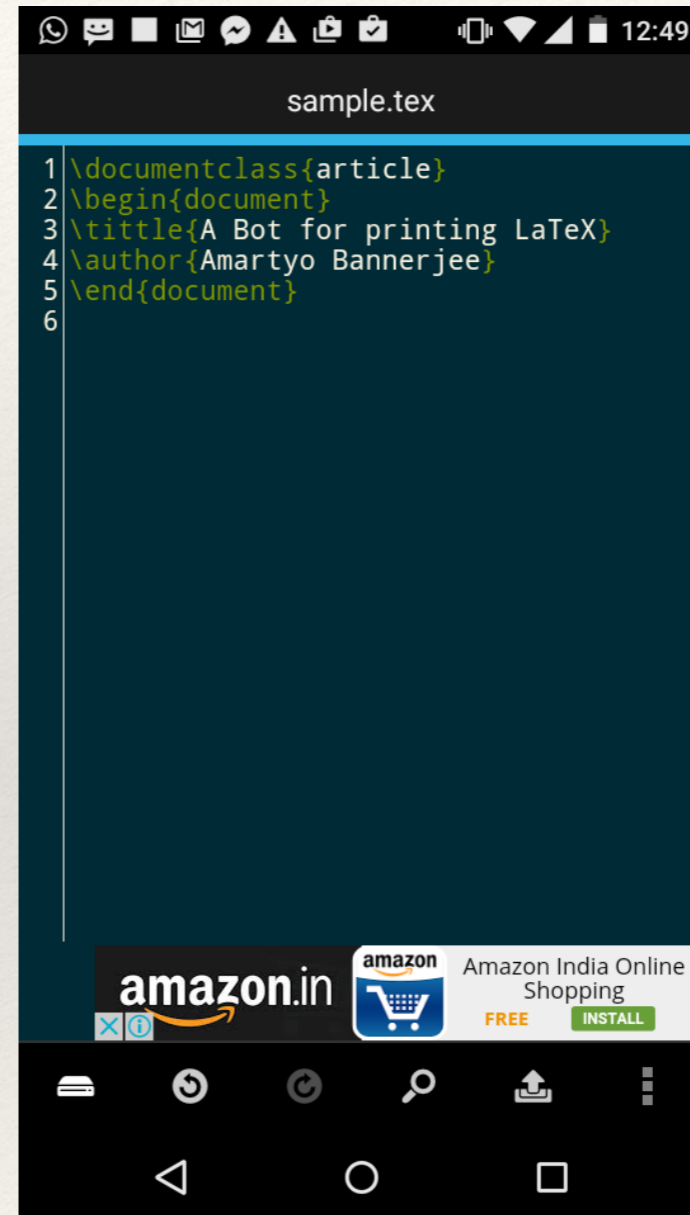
12:49

sample.tex

1 \documentclass{article}
2 \begin{document}
3 \tittle{A Bot for printing LaTeX}
4 \author{Amartyo Bannerjee}
5 \end{document}
6

amazon.in

amazon

Amazon India Online Shopping

FREE

INSTALL